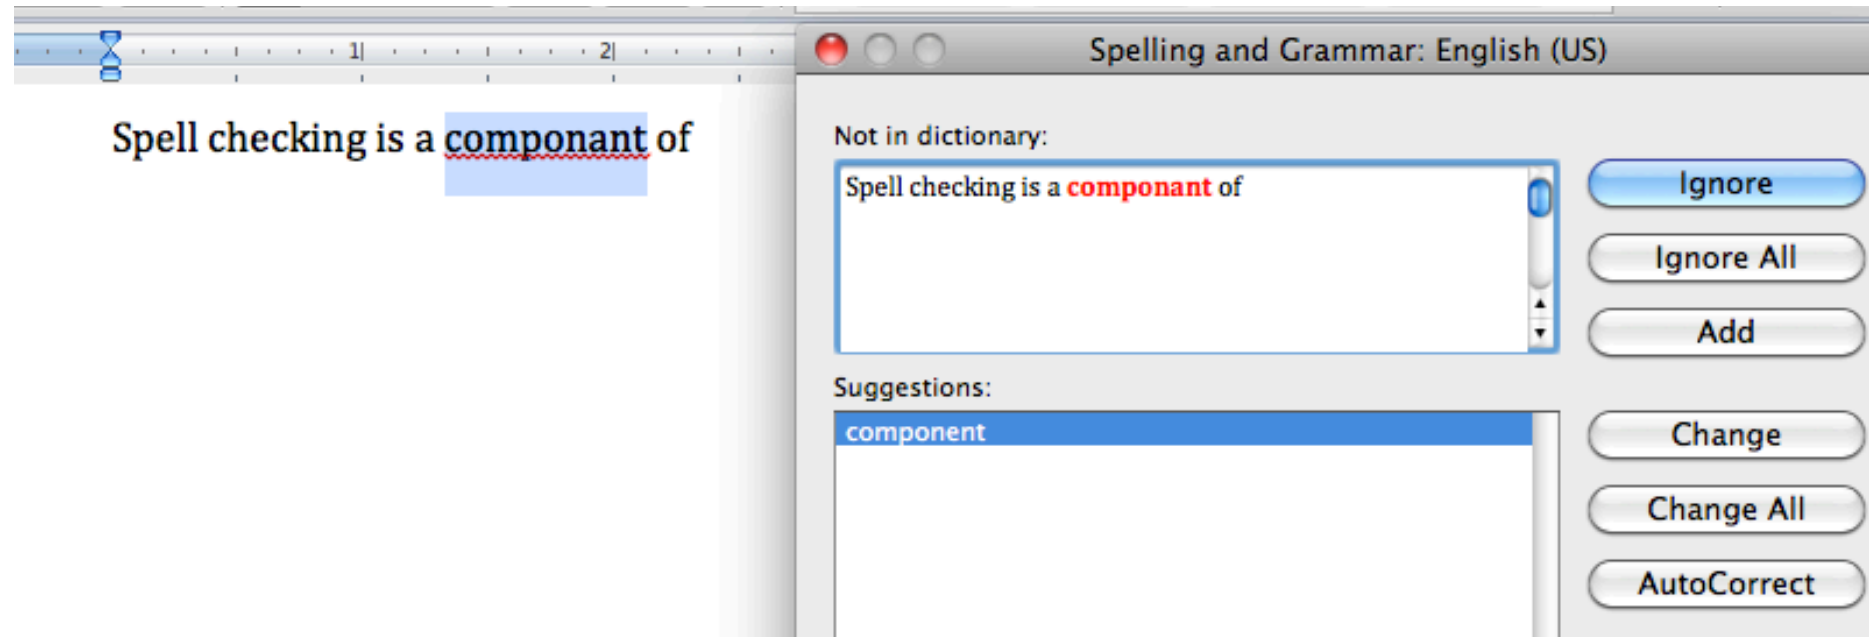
1 2

Spell checking is a componant of

Spelling and Grammar: English (US)

Not in dictionary:

Spell checking is a componant of

Ignore

Ignore All

Add

Suggestions:

component

Change

Change All

AutoCorrect